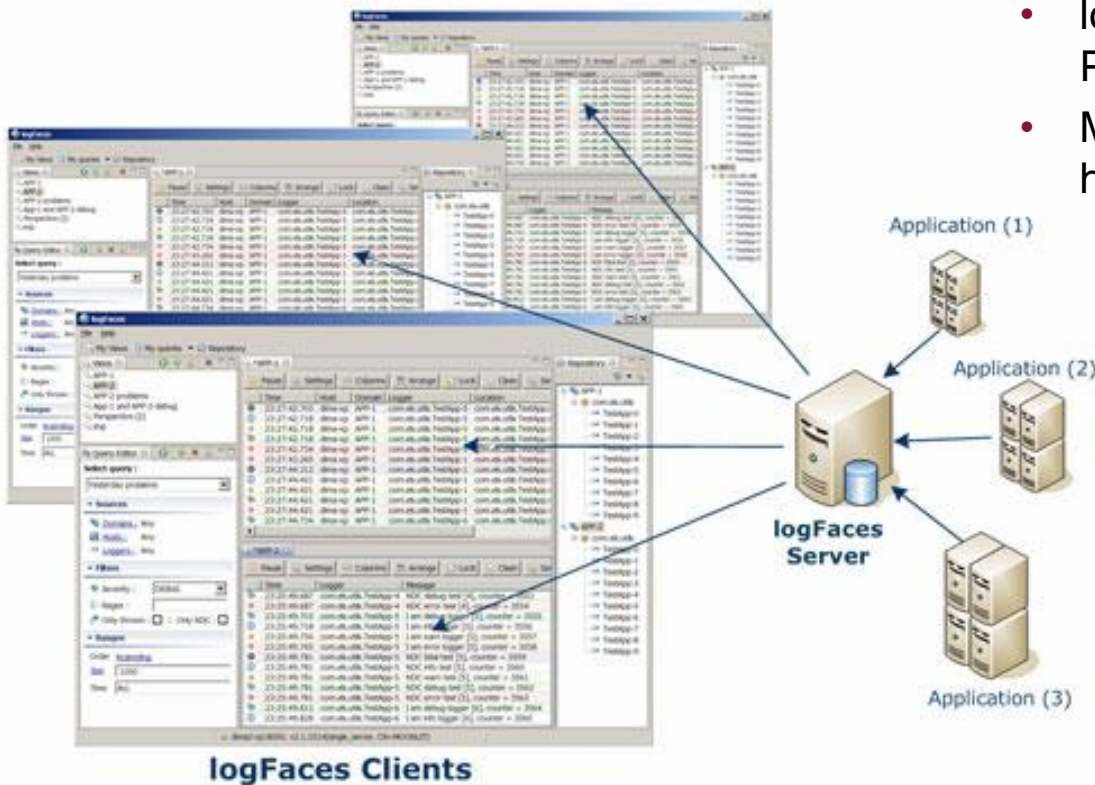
lo
F

M
h

Application (1)

Application (2)

logFaces Server

Application (3)

logFaces Clients

logFaces

File Help

My Views | My queries | Repository

Views

APP-1

APP-2

APP-2 problems

App-1 and APP-2 debug

Perspective (2)

PM

My Query Editor

Select query :

Yesterday problems

Sources

Domains : Any

Hosts : Any

Loggers : Any

Filters

Severity : DEBUG

Regex :

Only thrown | Only NDC

Ranges

Order Ascending

Size 1000

Time ALL

Pause | Settings | Columns | Arrange | Lock | Clear

| Time | Host | Domain | Logger | Location |
|---|---|---|---|---|
| 23:27:42.703 | dima-xp | APP-1 | com.alx.utils.TestApp-3 | com.alx.utils.TestApp |
| 23:27:42.718 | dima-xp | APP-1 | com.alx.utils.TestApp-1 | com.alx.utils.TestApp |
| 23:27:44.212 | dima-xp | APP-1 | com.alx.utils.TestApp-1 | com.alx.utils.TestApp |
| 23:27:44.621 | dima-xp | APP-1 | com.alx.utils.TestApp-1 | com.alx.utils.TestApp |
| 23:27:44.734 | dima-xp | APP-1 | com.alx.utils.TestApp-0 | com.alx.utils.TestApp |

| Time | Logger | Message |
|---|---|---|
| 23:20:49.687 | com.alx.utils.TestApp-4 | NDC debug test [4], counter = 3553 |
| 23:20:49.687 | com.alx.utils.TestApp-4 | NDC error test [4], counter = 3554 |
| 23:20:49.703 | com.alx.utils.TestApp-5 | I am debug logger [5], counter = 3555 |
| 23:20:49.718 | com.alx.utils.TestApp-5 | I am info logger [5], counter = 3556 |
| 23:20:49.734 | com.alx.utils.TestApp-5 | I am warn logger [5], counter = 3557 |
| 23:20:49.750 | com.alx.utils.TestApp-5 | I am error logger [5], counter = 3558 |
| 23:20:49.765 | com.alx.utils.TestApp-5 | NDC fatal test [5], counter = 3559 |
| 23:20:49.781 | com.alx.utils.TestApp-5 | NDC info test [5], counter = 3560 |
| 23:20:49.781 | com.alx.utils.TestApp-5 | NDC warn test [5], counter = 3561 |
| 23:20:49.781 | com.alx.utils.TestApp-5 | NDC debug test [5], counter = 3562 |
| 23:20:49.796 | com.alx.utils.TestApp-5 | NDC error test [5], counter = 3563 |
| 23:20:49.812 | com.alx.utils.TestApp-6 | I am debug logger [6], counter = 3564 |
| 23:20:49.828 | com.alx.utils.TestApp-6 | I am info logger [6], counter = 3565 |

Repository

APP-1

com.alx.utils

TestApp-0

TestApp-1

TestApp-2

TestApp-3

TestApp-4

TestApp-5

TestApp-6

TestApp-7

TestApp-8

TestApp-9

APP-2

com.alx.utils

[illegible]